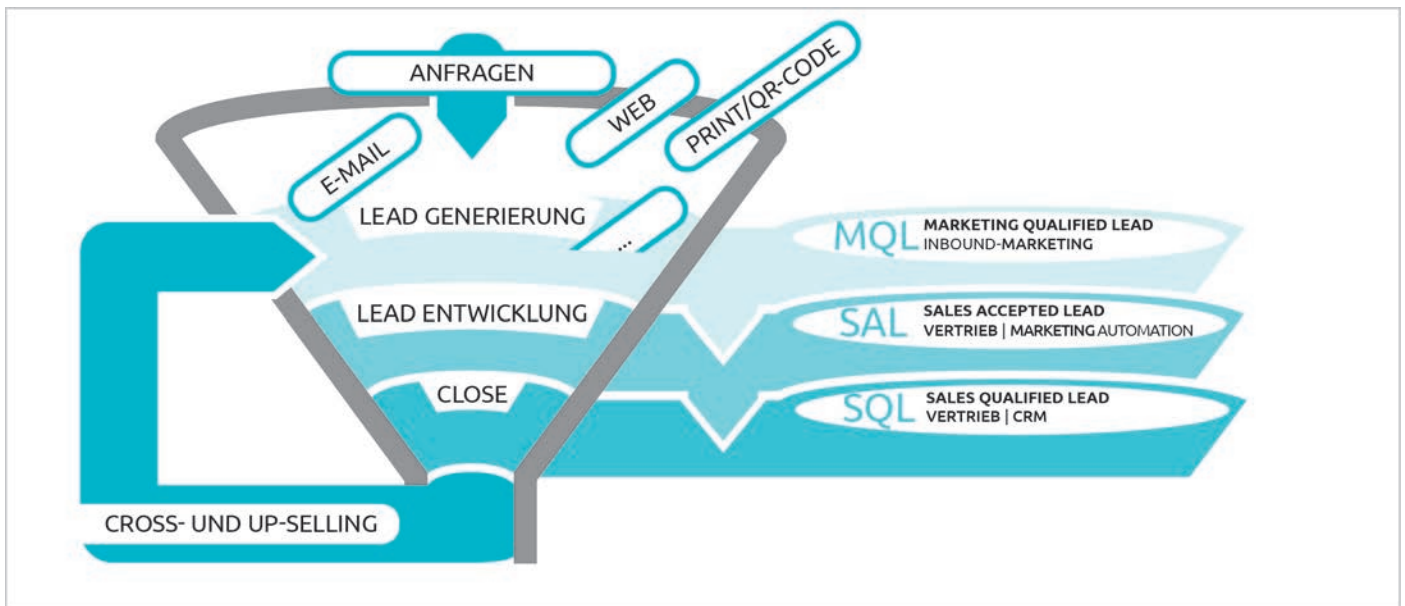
ANFRAGEN

E-MAIL

WEB

PRINT/QR-CODE

LEAD GENERIERUNG

...

MQL MARKETING QUALIFIED LEAD
INBOUND-MARKETING

LEAD ENTWICKLUNG

SAL SALES ACCEPTED LEAD
VERTRIEB | MARKETING AUTOMATION

CLOSE

SQL SALES QUALIFIED LEAD
VERTRIEB | CRM

CROSS- UND UP-SELLING